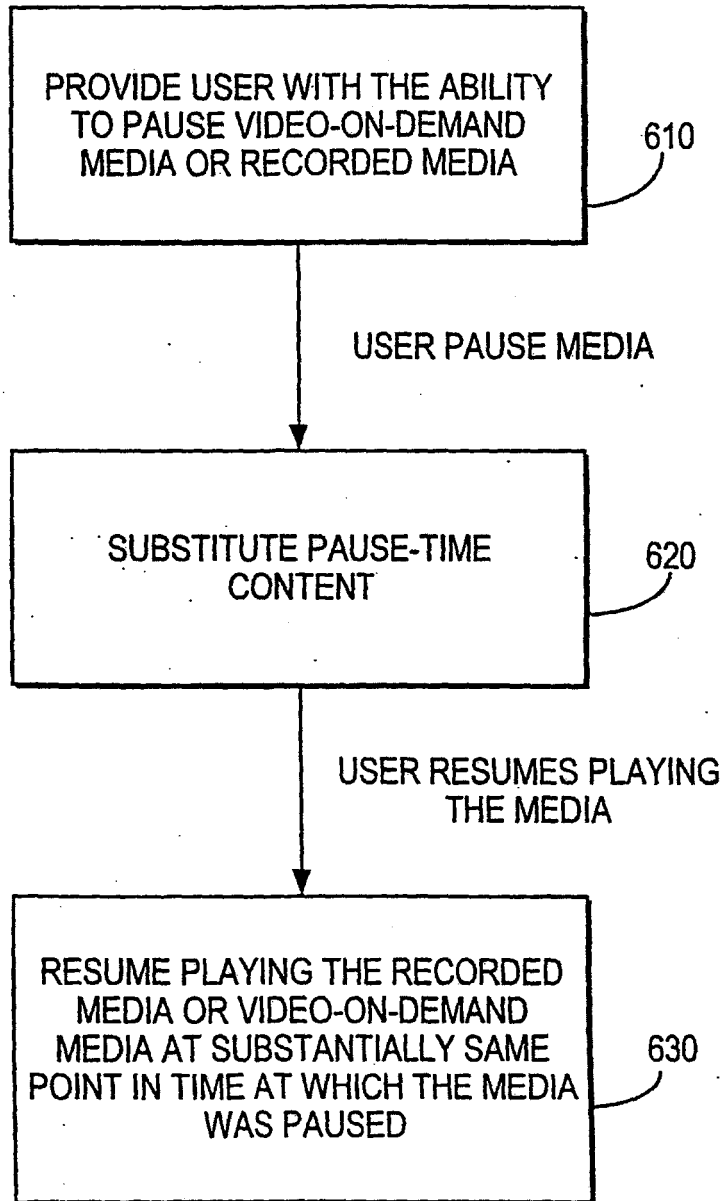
PROVIDE USER WITH THE ABILITY TO PAUSE VIDEO-ON-DEMAND MEDIA OR RECORDED MEDIA

610

USER PAUSE MEDIA

SUBSTITUTE PAUSE-TIME CONTENT

620

USER RESUMES PLAYING THE MEDIA

RESUME PLAYING THE RECORDED MEDIA OR VIDEO-ON-DEMAND MEDIA AT SUBSTANTIALLY SAME POINT IN TIME AT WHICH THE MEDIA WAS PAUSED

630